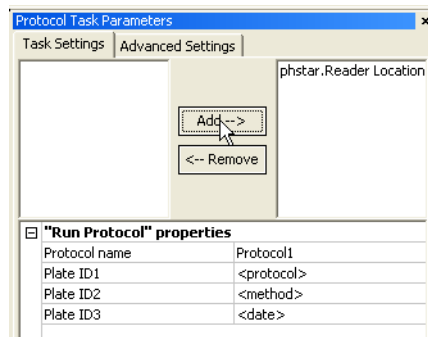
Protocol Task Parameters

Task Settings | Advanced Settings

phstar.Reader Location

Add -->

<-- Remove

"Run Protocol" properties

| Protocol name | Protocol1 |
|---|---|
| Plate ID1 | <protocol> |
| Plate ID2 | <method> |
| Plate ID3 | <date> |